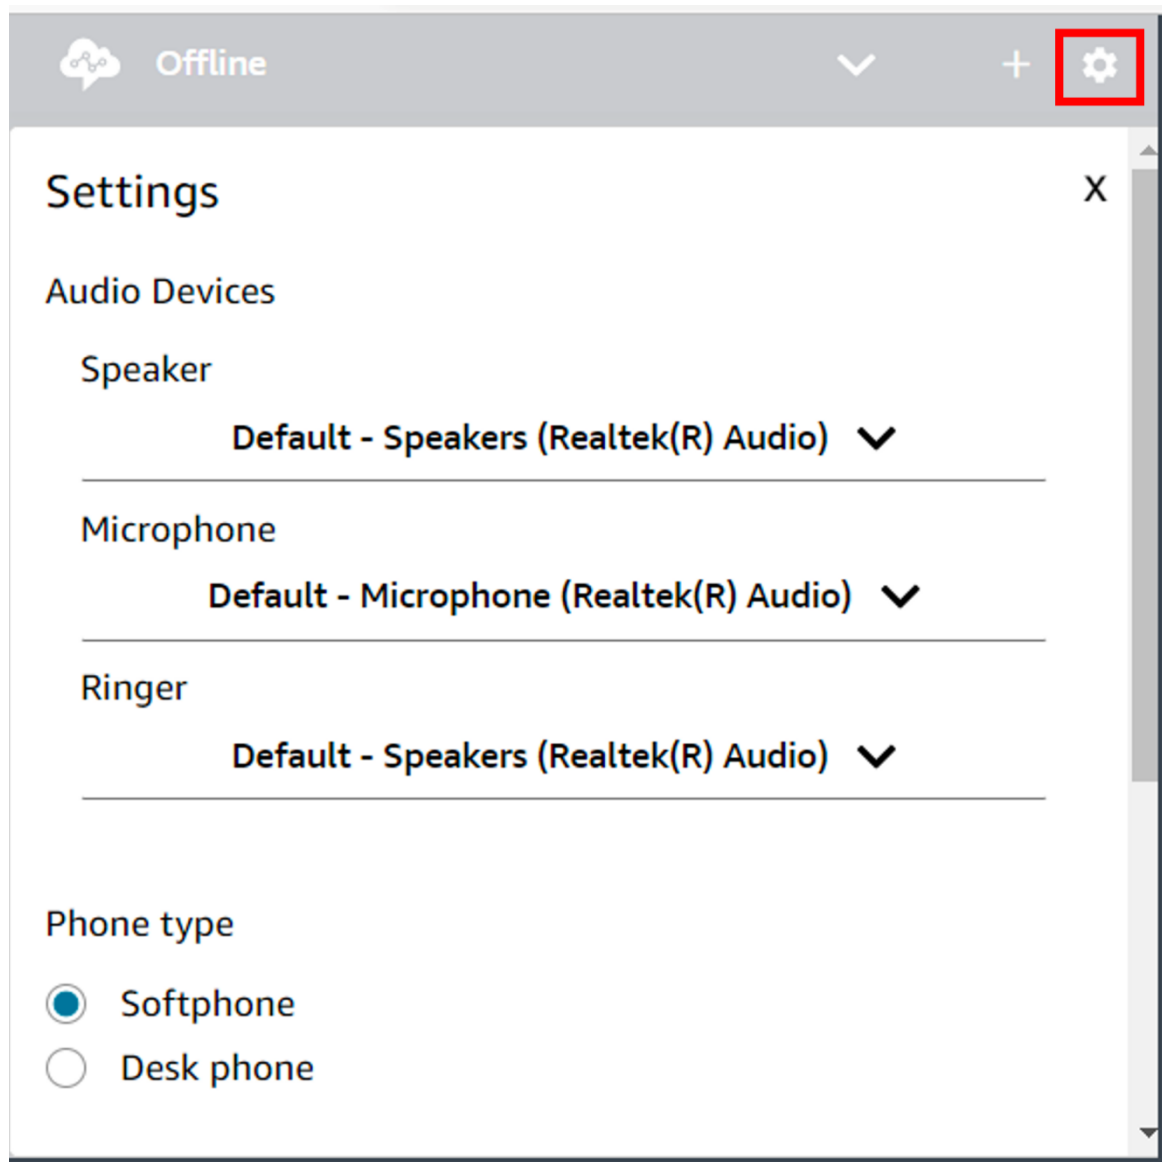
Offline

Settings

X

Audio Devices

Speaker

Default - Speakers (Realtek(R) Audio)

Microphone

Default - Microphone (Realtek(R) Audio)

Ringer

Default - Speakers (Realtek(R) Audio)

Phone type

Softphone

Desk phone